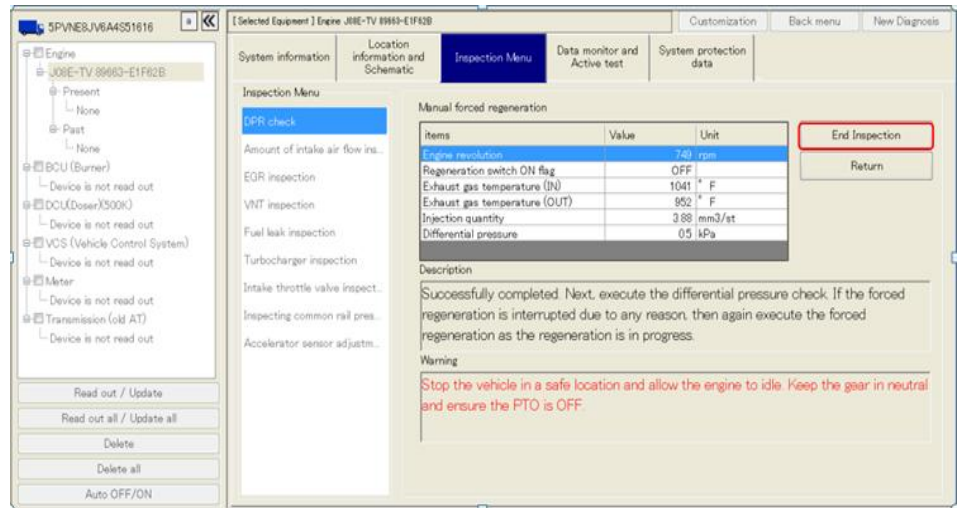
5PVNE8JV6A4S51616

Engine
J08E-TV 89663-E1F62B
Present
None
Past
None
BCU (Burner)
Device is not read out
DCU(Doser)(500K)
Device is not read out
VCS (Vehicle Control System)
Device is not read out
Meter
Device is not read out
Transmission (old AT)
Device is not read out

Read out / Update
Read out all / Update all
Delete
Delete all
Auto OFF/ON

[Selected Equipment] Engine J08E-TV 89663-E1F62B

Customization
Back menu
New Diagnosis

System information
Location information and Schematic
Inspection Menu
Data monitor and Active test
System protection data

Inspection Menu
DPR check
Amount of intake air flow ins...
EGR inspection
VNT inspection
Fuel leak inspection
Turbocharger inspection
Intake throttle valve inspect...
Inspecting common rail pres...
Accelerator sensor adjustm...

Manual forced regeneration

| items | Value | Unit |
|---|---|---|
| Engine revolution | 749 | rpm |
| Regeneration switch ON flag | OFF | |
| Exhaust gas temperature (IN) | 1041 | ° F |
| Exhaust gas temperature (OUT) | 952 | ° F |
| Injection quantity | 3.88 | mm3/st |
| Differential pressure | 0.5 | kPa |

End Inspection
Return

Description
Successfully completed. Next, execute the differential pressure check. If the forced regeneration is interrupted due to any reason, then again execute the forced regeneration as the regeneration is in progress.

Warning
Stop the vehicle in a safe location and allow the engine to idle. Keep the gear in neutral and ensure the PTO is OFF.